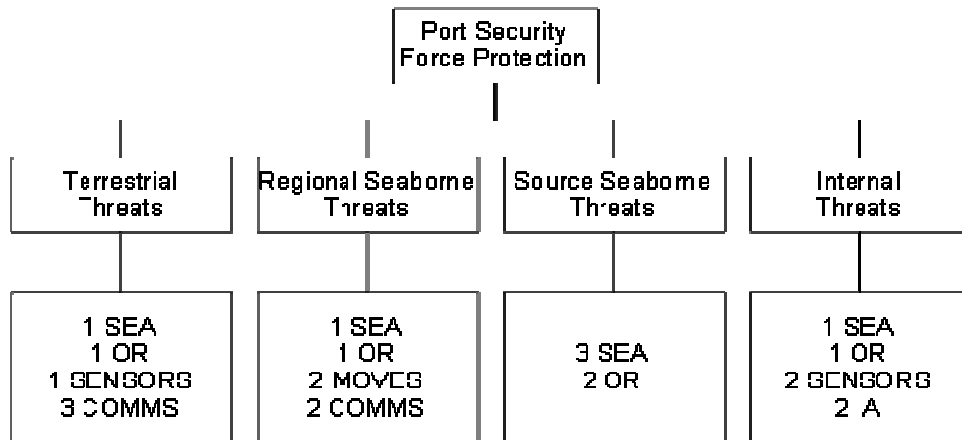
Port Security
Force Protection

Terrestrial Threats

Regional Seaborne Threats

Source Seaborne Threats

Internal Threats

1 SEA
1 OR
1 SENSORS
3 COMMS

1 SEA
1 OR
2 MOVES
2 COMMS

3 SEA
2 OR

1 SEA
1 OR
2 SENSORS
2 A